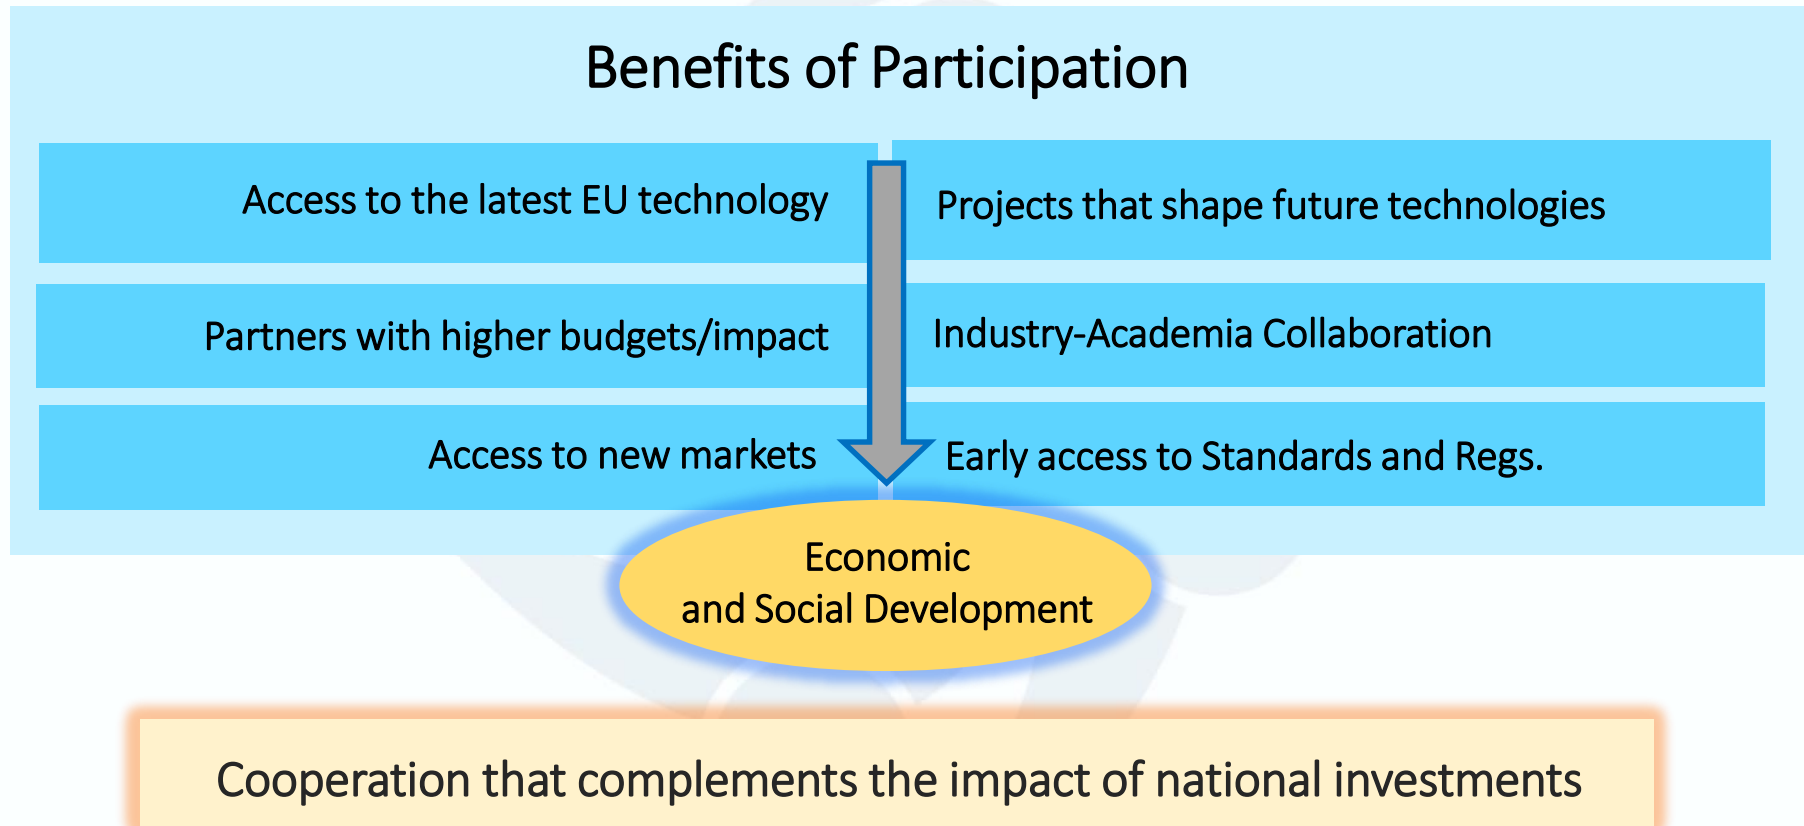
Benefits of Participation

Access to the latest EU technology

Projects that shape future technologies

Partners with higher budgets/impact

Industry-Academia Collaboration

Access to new markets

Early access to Standards and Regs.

Economic and Social Development

Cooperation that complements the impact of national investments